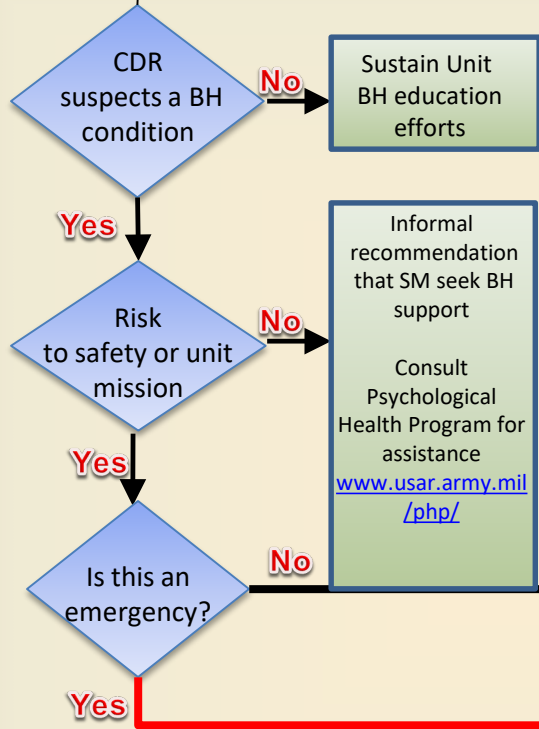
CDR suspects a BH condition

No

Sustain Unit BH education efforts

Yes

Informal recommendation that SM seek BH support

Consult Psychological Health Program for assistance www.usar.army.mil/php/

Risk to safety or unit mission

No

Yes

Is this an emergency?

No

Yes